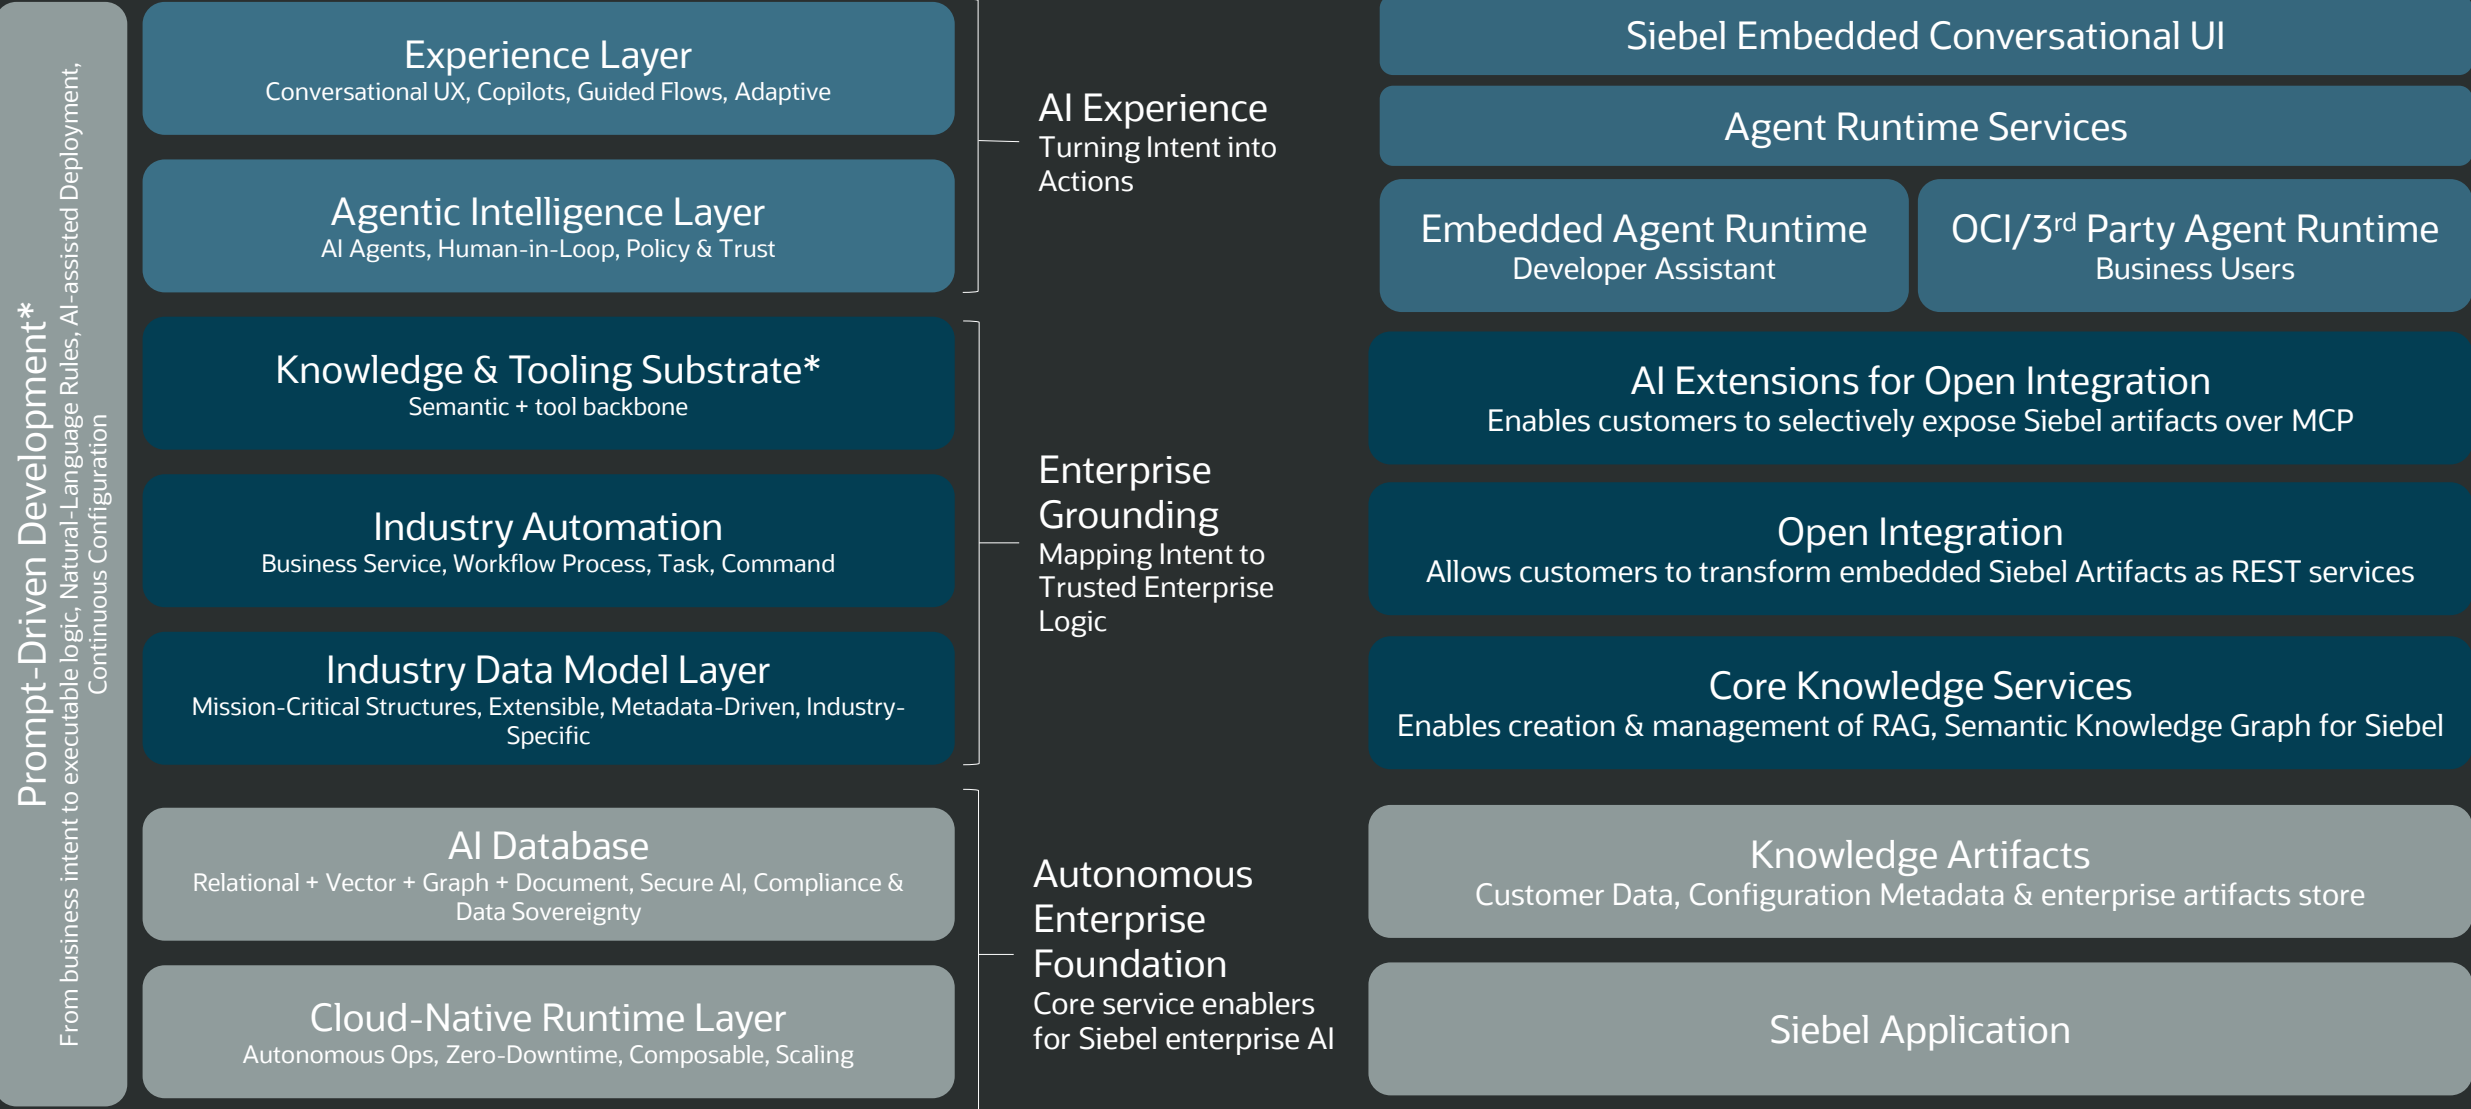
Prompt-Driven Development*
From business intent to executable logic, Natural-Language Rules, AI-assisted Deployment, Continuous Configuration

Experience Layer
Conversational UX, Copilots, Guided Flows, Adaptive

Agentic Intelligence Layer
AI Agents, Human-in-Loop, Policy & Trust

Knowledge & Tooling Substrate*
Semantic + tool backbone

Industry Automation
Business Service, Workflow Process, Task, Command

Industry Data Model Layer
Mission-Critical Structures, Extensible, Metadata-Driven, Industry-Specific

AI Database
Relational + Vector + Graph + Document, Secure AI, Compliance & Data Sovereignty

Cloud-Native Runtime Layer
Autonomous Ops, Zero-Downtime, Composable, Scaling

AI Experience
Turning Intent into Actions

Enterprise Grounding
Mapping Intent to Trusted Enterprise Logic

Autonomous Enterprise Foundation
Core service enablers for Siebel enterprise AI

Siebel Embedded Conversational UI

Agent Runtime Services

Embedded Agent Runtime
Developer Assistant

OCI/3$^{rd}$ Party Agent Runtime
Business Users

AI Extensions for Open Integration
Enables customers to selectively expose Siebel artifacts over MCP

Open Integration
Allows customers to transform embedded Siebel Artifacts as REST services

Core Knowledge Services
Enables creation & management of RAG, Semantic Knowledge Graph for Siebel

Knowledge Artifacts
Customer Data, Configuration Metadata & enterprise artifacts store

Siebel Application